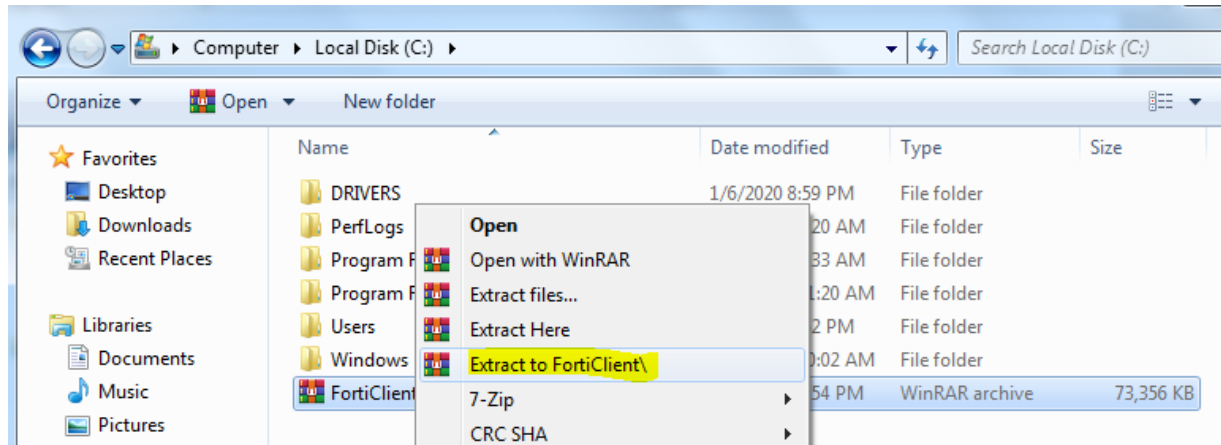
Computer ▸ Local Disk (C:) ▸

Search Local Disk (C:)

Organize ▾ Open ▾ New folder

Favorites
Desktop
Downloads
Recent Places

Libraries
Documents
Music
Pictures

| Name | Date modified | Type | Size |
|---|---|---|---|
| DRIVERS | 1/6/2020 8:59 PM | File folder | |
| PerfLogs | 20 AM | File folder | |
| Program F | 33 AM | File folder | |
| Program F | 1:20 AM | File folder | |
| Users | 2 PM | File folder | |
| Windows | 0:02 AM | File folder | |
| FortiClient | 54 PM | WinRAR archive | 73,356 KB |

Open
Open with WinRAR
Extract files...
Extract Here
Extract to FortiClient\
7-Zip
CRC SHA